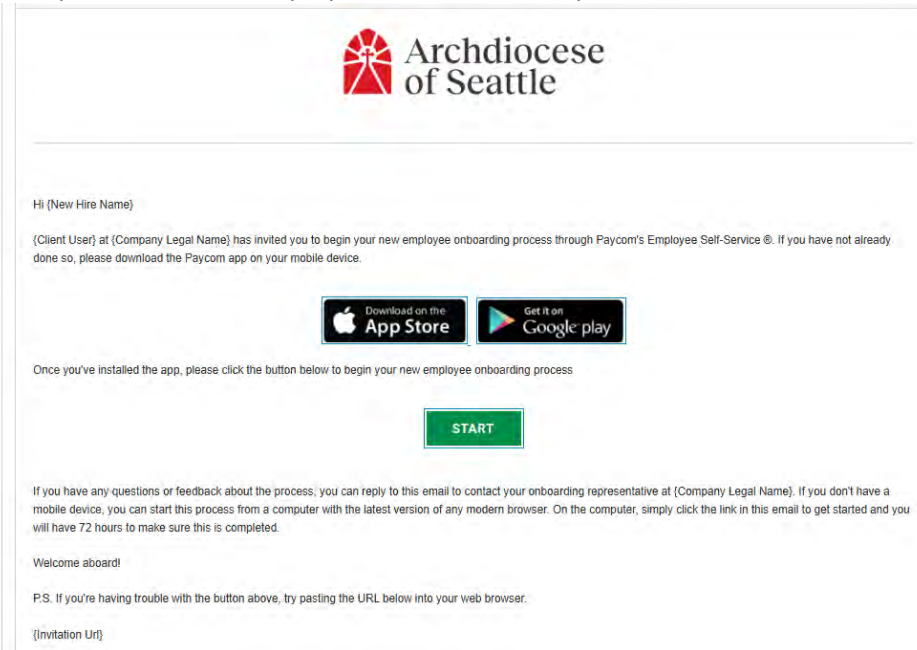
Archdiocese of Seattle

Hi {New Hire Name}

{Client User} at {Company Legal Name} has invited you to begin your new employee onboarding process through Paycom's Employee Self-Service ®. If you have not already done so, please download the Paycom app on your mobile device.

Download on the App Store

Get it on Google play

Once you've installed the app, please click the button below to begin your new employee onboarding process

START

If you have any questions or feedback about the process, you can reply to this email to contact your onboarding representative at {Company Legal Name}. If you don't have a mobile device, you can start this process from a computer with the latest version of any modern browser. On the computer, simply click the link in this email to get started and you will have 72 hours to make sure this is completed.

Welcome aboard!

P.S. If you're having trouble with the button above, try pasting the URL below into your web browser.

{Invitation Url}